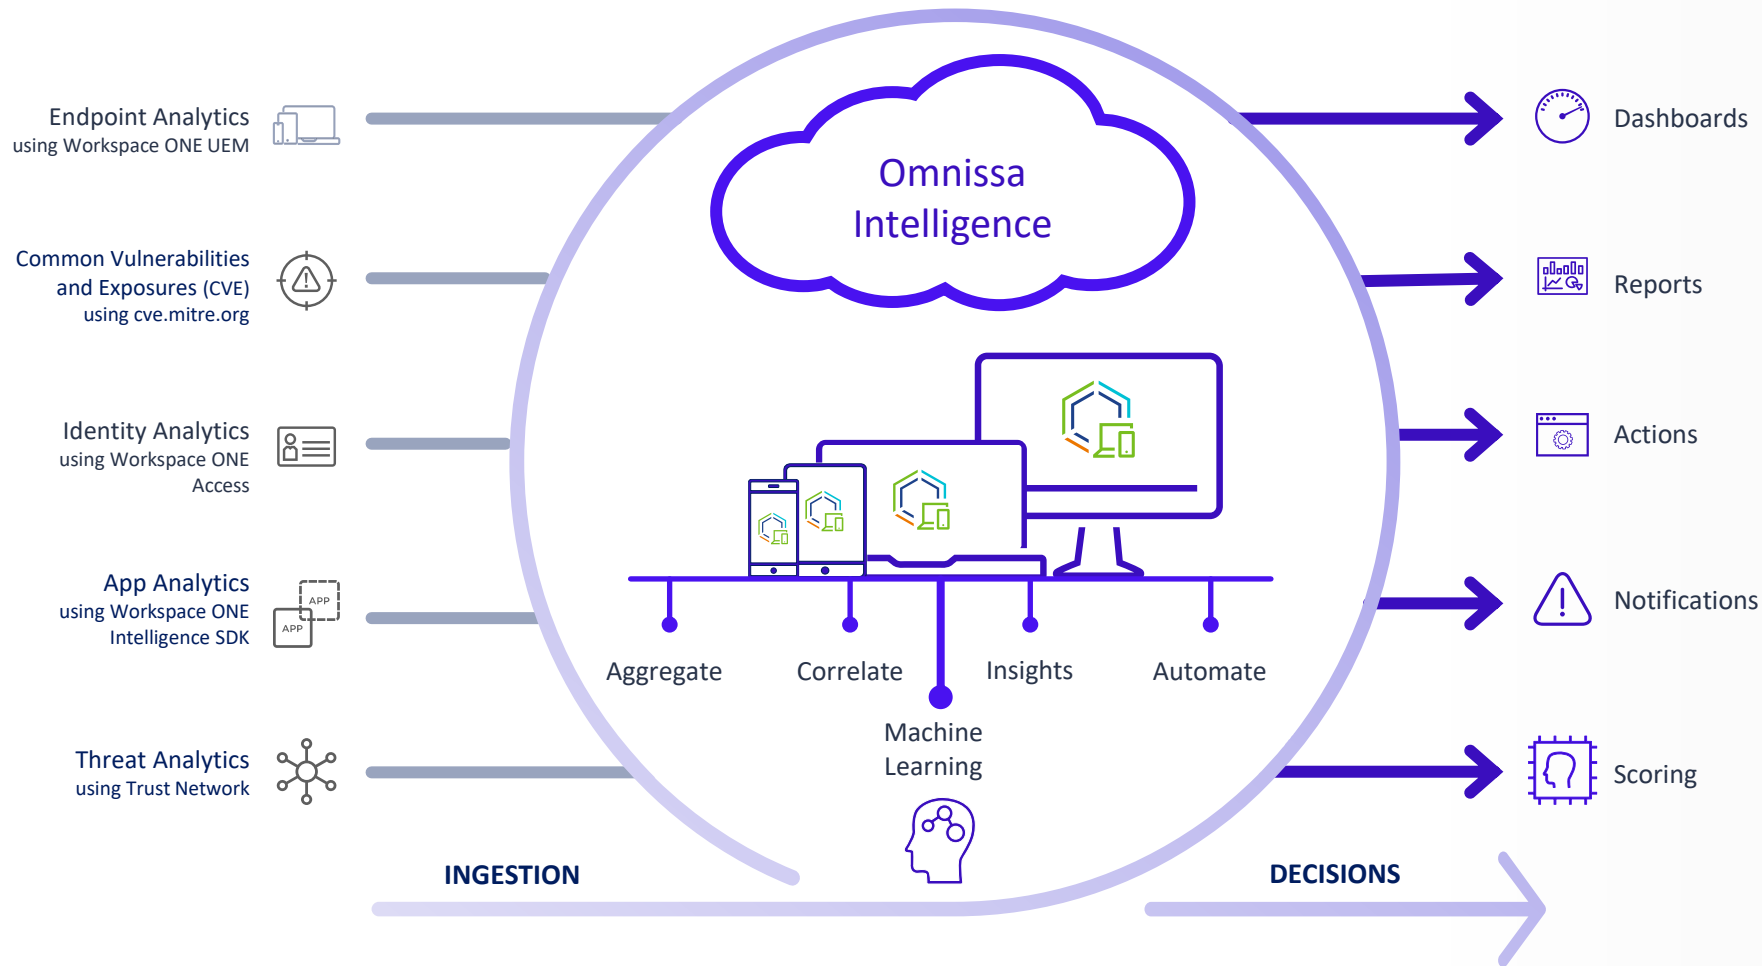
Endpoint Analytics
using Workspace ONE UEM

Common Vulnerabilities and Exposures (CVE)
using cve.mitre.org

Identity Analytics
using Workspace ONE Access

App Analytics
using Workspace ONE Intelligence SDK

APP
APP

Threat Analytics
using Trust Network

Omnissa Intelligence

Aggregate
Correlate
Insights
Automate
Machine Learning

Dashboards
Reports
Actions
Notifications
Scoring

INGESTION
DECISIONS